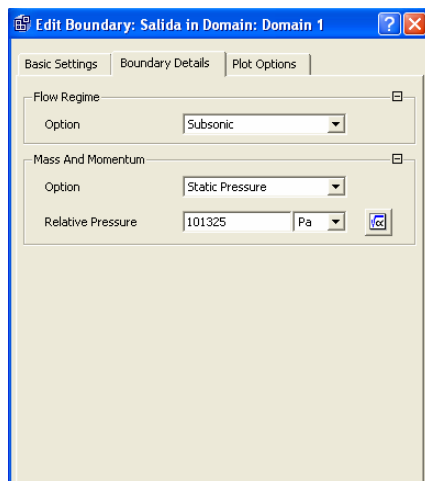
Edit Boundary: Salida in Domain: Domain 1

Basic Settings | Boundary Details | Plot Options

Flow Regime

Option | Subsonic

Mass And Momentum

Option | Static Pressure

Relative Pressure | 101325 | Pa